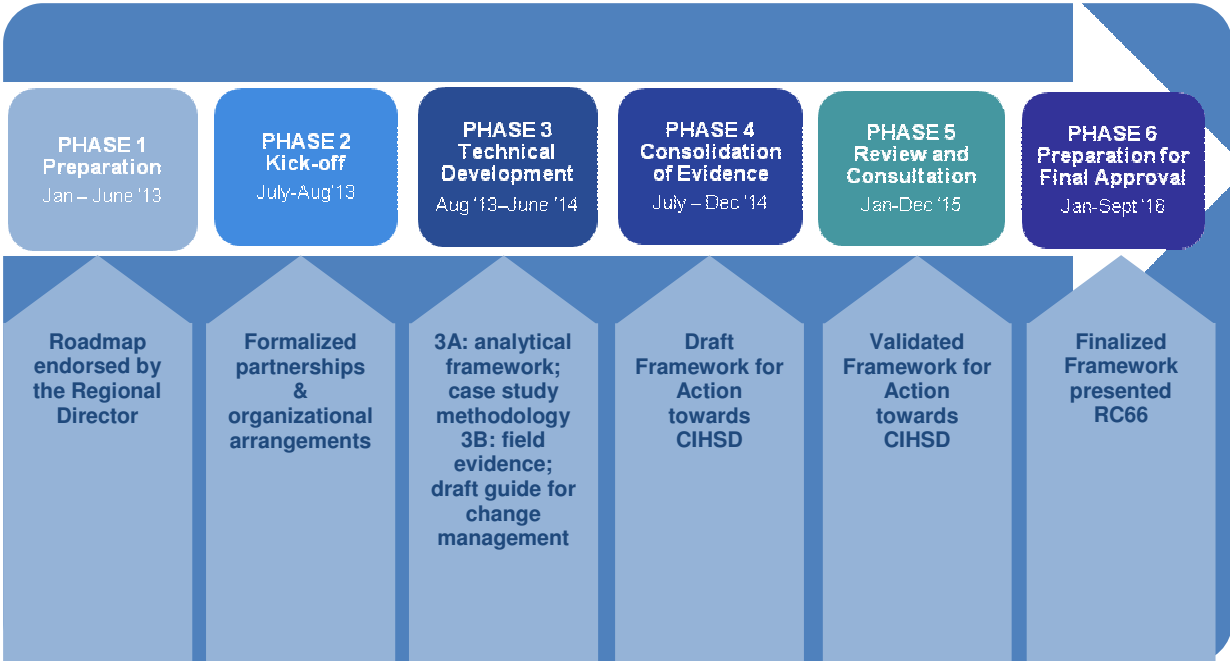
PHASE 1
Preparation
Jan – June '13

PHASE 2
Kick-off
July-Aug'13

PHASE 3
Technical Development
Aug '13–June '14

PHASE 4
Consolidation of Evidence
July – Dec '14

PHASE 5
Review and Consultation
Jan-Dec '15

PHASE 6
Preparation for Final Approval
Jan-Sept '16

Roadmap endorsed by the Regional Director

Formalized partnerships & organizational arrangements

3A: analytical framework; case study methodology 3B: field evidence; draft guide for change management

Draft Framework for Action towards CIHSD

Validated Framework for Action towards CIHSD

Finalized Framework presented RC66